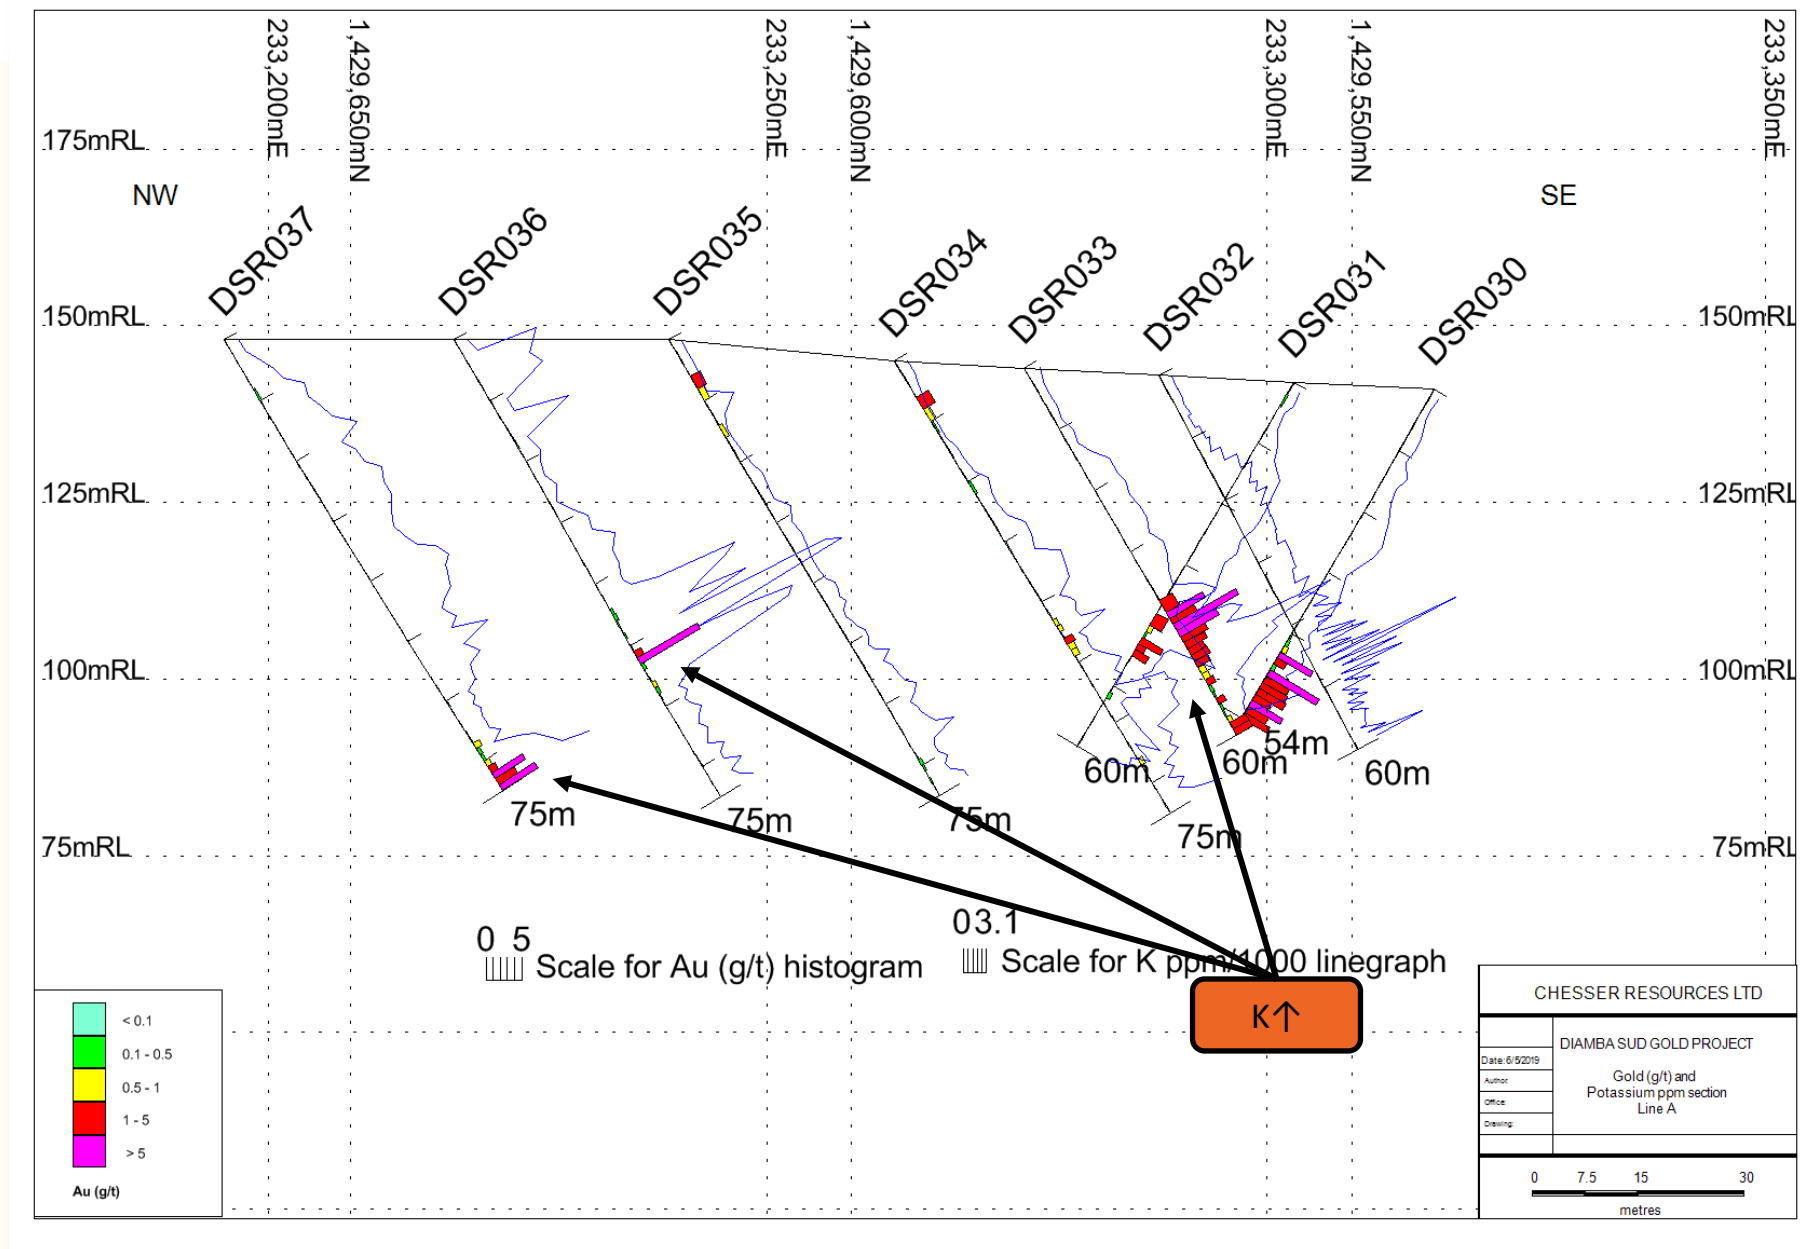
233,200mE
1,429,650mN
233,250mE
1,429,600mN
233,300mE
1,429,550mN
233,350mE

175mRL
NW
SE
150mRL
125mRL
100mRL
75mRL

DSR037
DSR036
DSR035
DSR034
DSR033
DSR032
DSR031
DSR030

75m
75m
75m
75m
60m
60m
54m
60m

0 5
Scale for Au (g/t) histogram
0 3.1
Scale for K ppm/1000 linegraph

K↑

< 0.1
0.1 - 0.5
0.5 - 1
1 - 5
> 5
Au (g/t)

CHESSER RESOURCES LTD
DIAMBA SUD GOLD PROJECT
Gold (g/t) and Potassium ppm section Line A
Date: 6/5/2019
Author:
Office:
Drawing:
0 7.5 15 30
metres